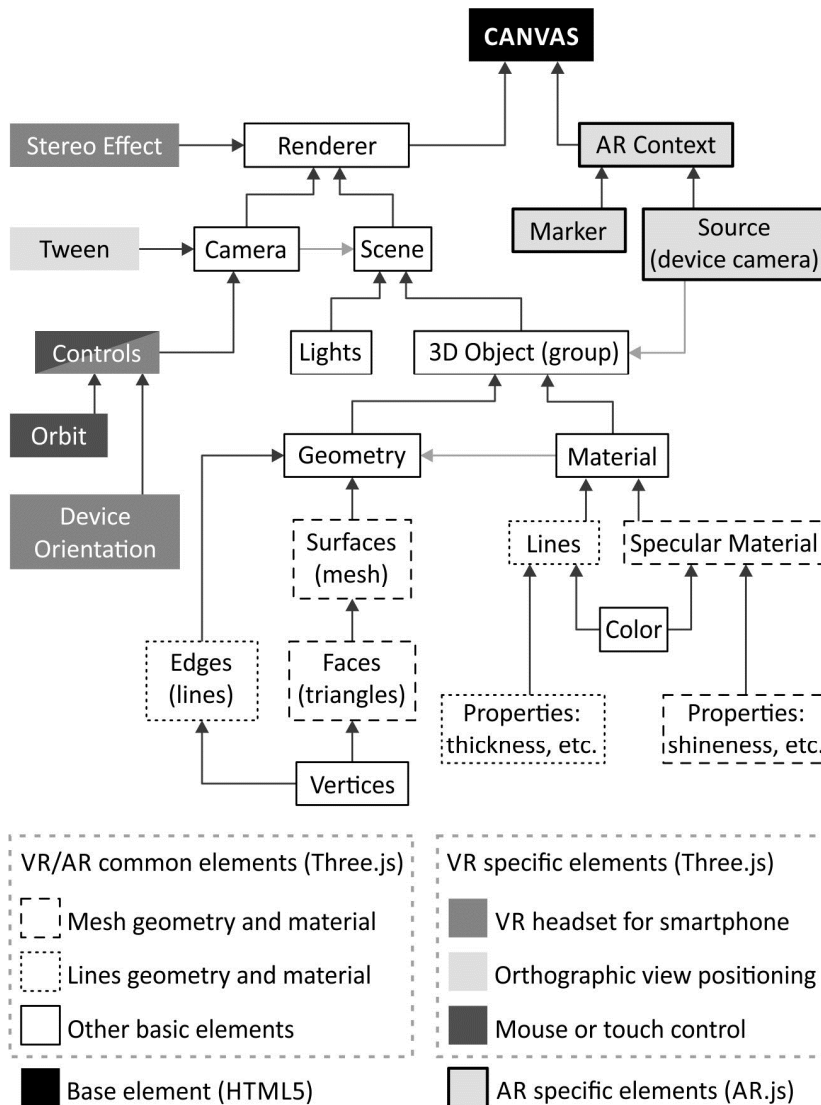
CANVAS

Stereo Effect

Renderer

AR Context

Marker

Source (device camera)

Tween

Camera

Scene

Controls

Lights

3D Object (group)

Orbit

Geometry

Material

Device Orientation

Surfaces (mesh)

Lines

Specular Material

Color

Edges (lines)

Faces (triangles)

Properties: thickness, etc.

Properties: shineness, etc.

Vertices

VR/AR common elements (Three.js)

Mesh geometry and material

Lines geometry and material

Other basic elements

VR specific elements (Three.js)

VR headset for smartphone

Orthographic view positioning

Mouse or touch control

Base element (HTML5)

AR specific elements (AR.js)